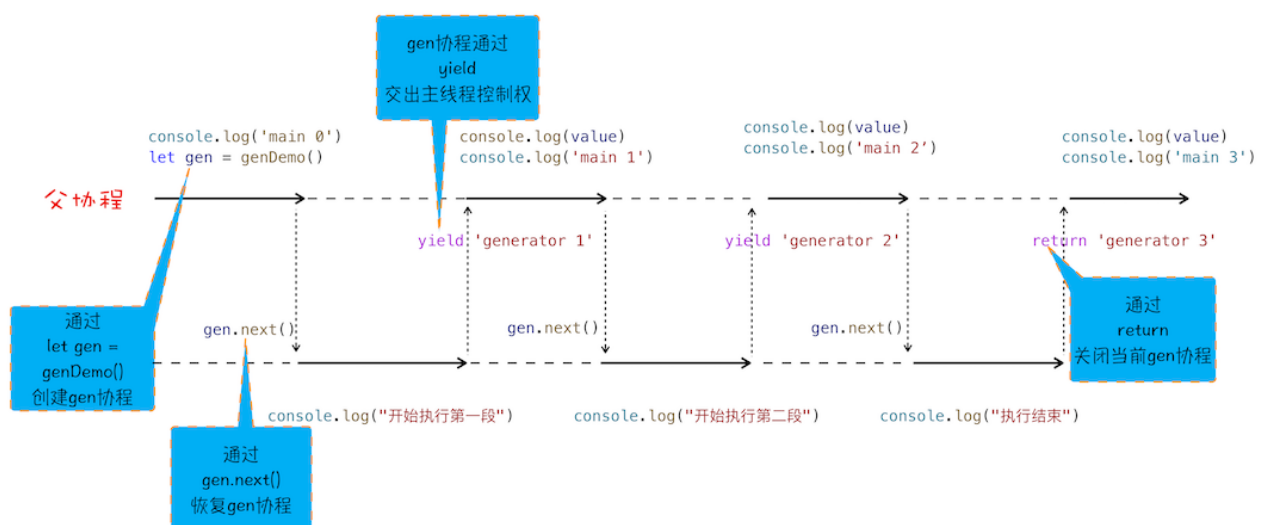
gen协程通过
yield
交出主线程控制权

console.log('main 0')
let gen = genDemo()

console.log(value)
console.log('main 1')

console.log(value)
console.log('main 2')

console.log(value)
console.log('main 3')

父协程

yield 'generator 1'

yield 'generator 2'

return 'generator 3'

通过
let gen =
genDemo()
创建gen协程

gen.next()

gen.next()

gen.next()

通过
return
关闭当前gen协程

console.log("开始执行第一段")

console.log("开始执行第二段")

console.log("执行结束")

通过
gen.next()
恢复gen协程